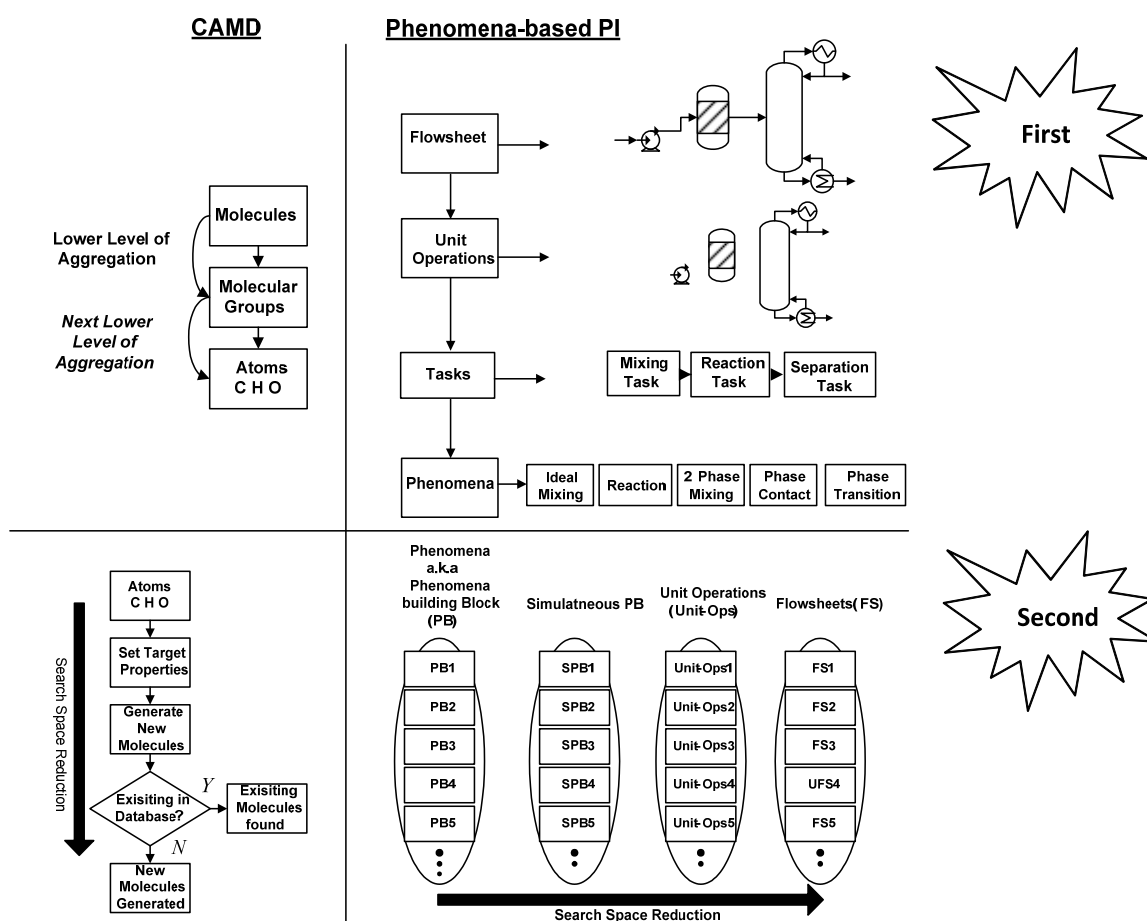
CAMD

Phenomena-based PI

First

Flowsheet

Molecules

Lower Level of Aggregation

Unit Operations

Molecular Groups

Next Lower Level of Aggregation

Atoms C H O

Tasks

Mixing Task

Reaction Task

Separation Task

Phenomena

Ideal Mixing

Reaction

2 Phase Mixing

Phase Contact

Phase Transition

Second

Search Space Reduction

Atoms C H O

Set Target Properties

Generate New Molecules

Exisiting in Database?

Y

Exisiting Molecules found

N

New Molecules Generated

Phenomena a.k.a Phenomena building Block (PB)

Simulatneous PB

Unit Operations (Unit-Ops)

Flowsheets(FS)

| PB1 | SPB1 | Unit-Ops1 | FS1 |
|---|---|---|---|
| PB2 | SPB2 | Unit-Ops2 | FS2 |
| PB3 | SPB3 | Unit-Ops3 | FS3 |
| PB4 | SPB4 | Unit-Ops4 | UFS4 |
| PB5 | SPB5 | Unit-Ops5 | FS5 |

Search Space Reduction